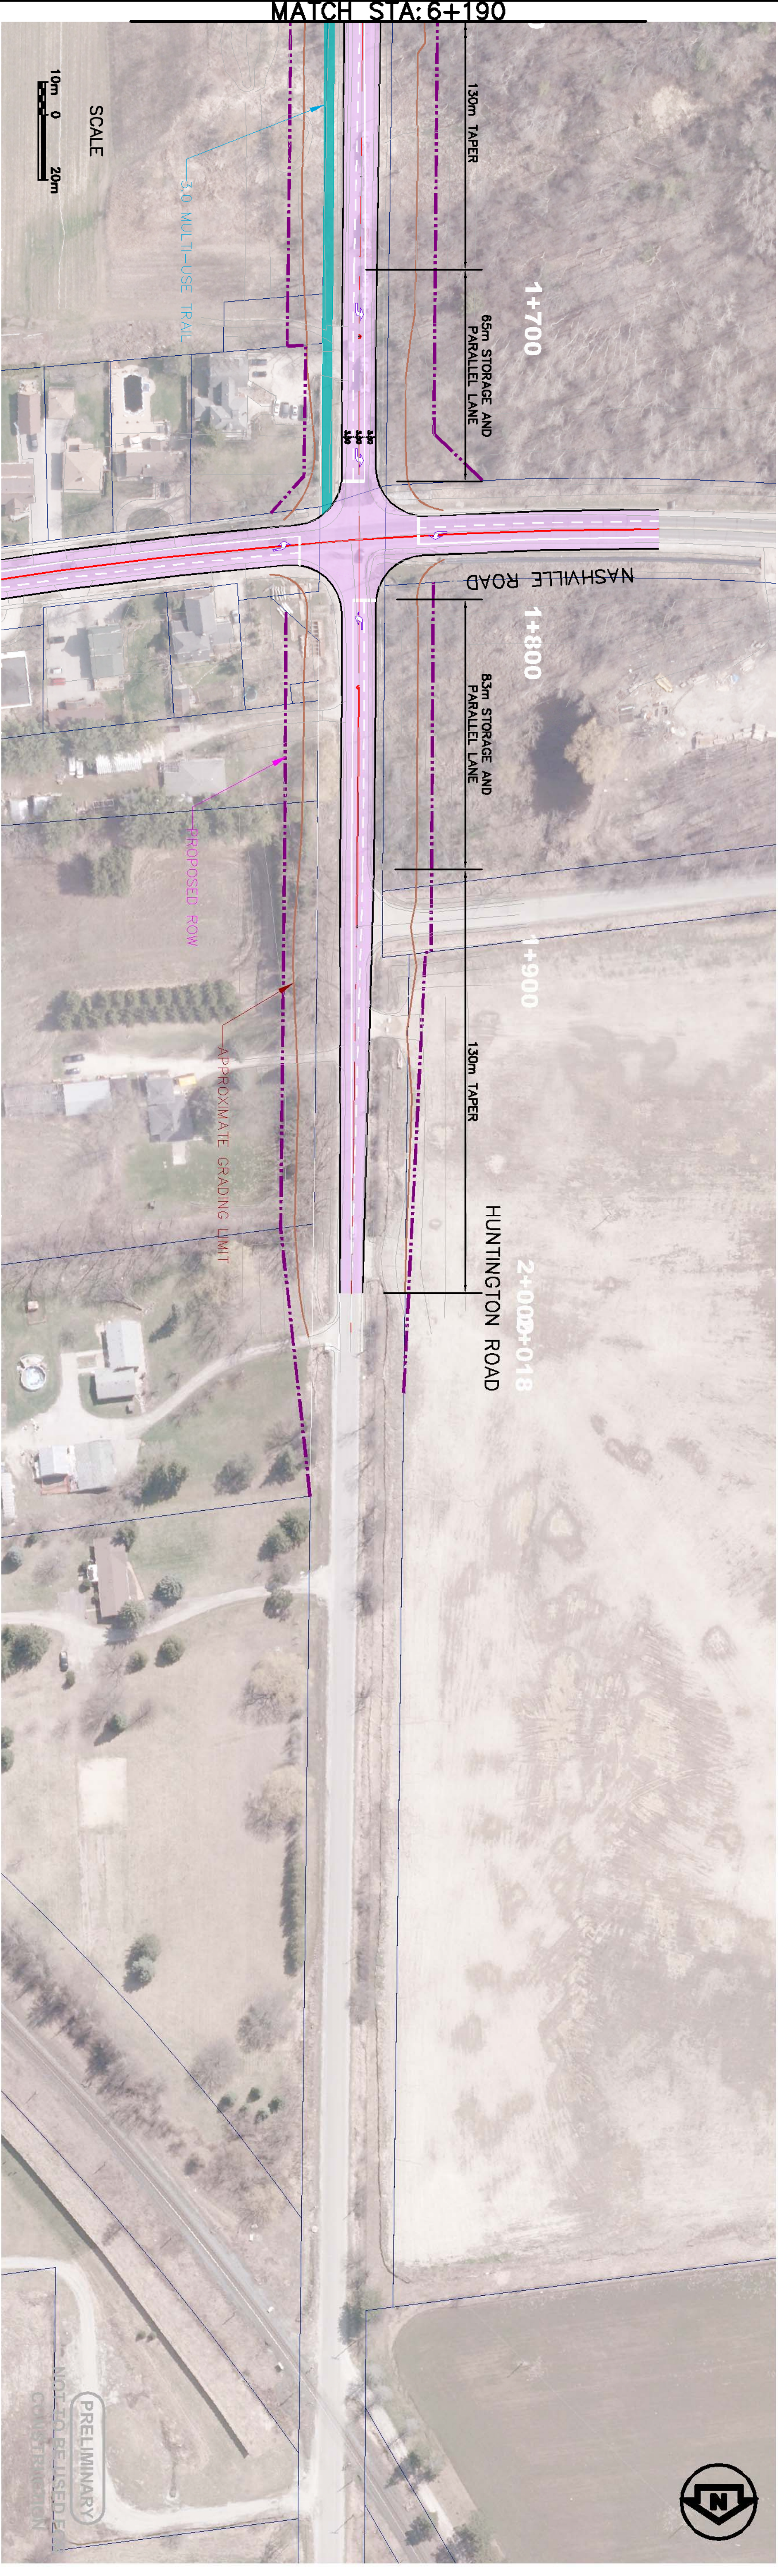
MATCH STA: 6+190

SCALE
10m 0 20m

3.0 MULTI-USE TRAIL

130m TAPER

1+700

65m STORAGE AND PARALLEL LANE

NASHVILLE ROAD

1+800

83m STORAGE AND PARALLEL LANE

PROPOSED ROW

1+900

130m TAPER

APPROXIMATE GRADING LIMIT

HUNTINGTON ROAD

2+000
2+018

PRELIMINARY
NOT TO BE USED FOR CONSTRUCTION

N